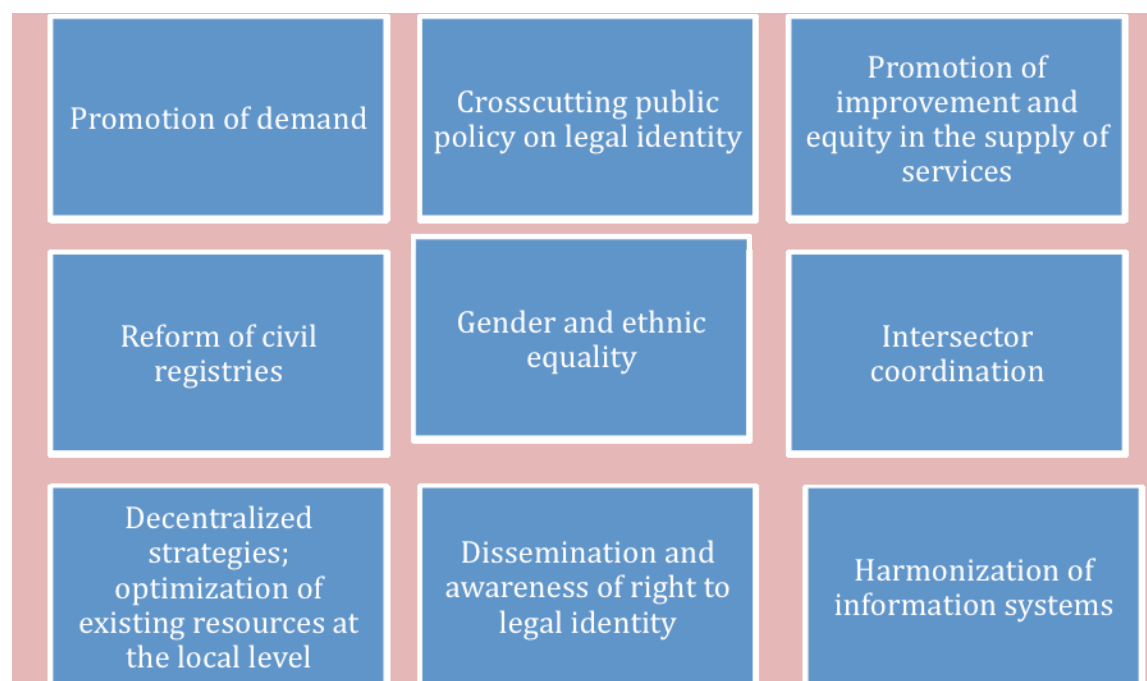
Promotion of demand

Crosscutting public policy on legal identity

Promotion of improvement and equity in the supply of services

Reform of civil registries

Gender and ethnic equality

Intersector coordination

Decentralized strategies; optimization of existing resources at the local level

Dissemination and awareness of right to legal identity

Harmonization of information systems